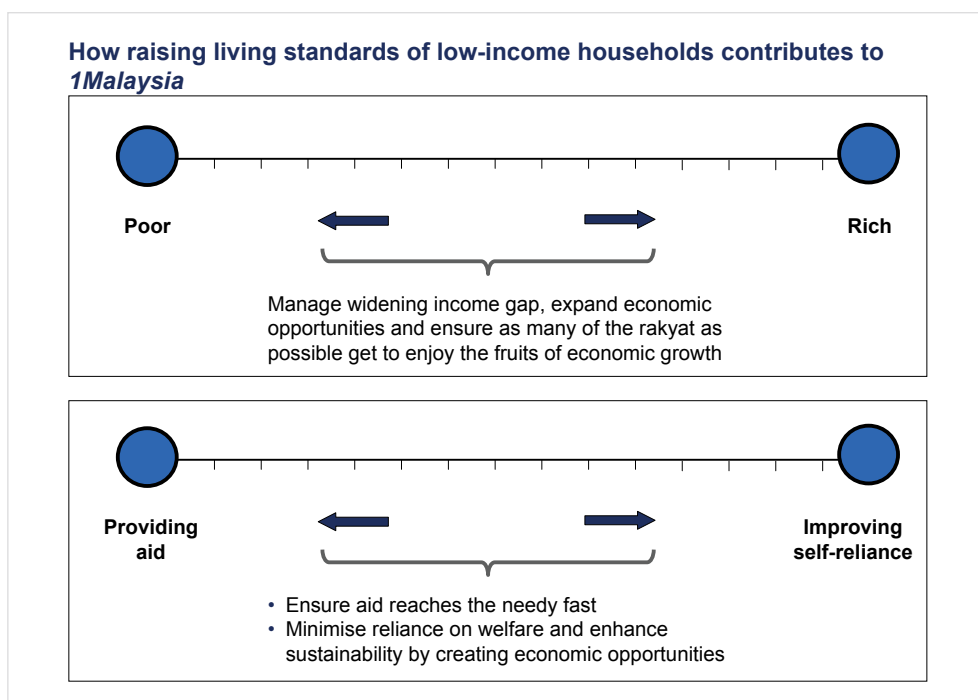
How raising living standards of low-income households contributes to *1Malaysia*

Poor

Rich

Manage widening income gap, expand economic opportunities and ensure as many of the rakyat as possible get to enjoy the fruits of economic growth

Providing aid

Improving self-reliance

• Ensure aid reaches the needy fast
• Minimise reliance on welfare and enhance sustainability by creating economic opportunities